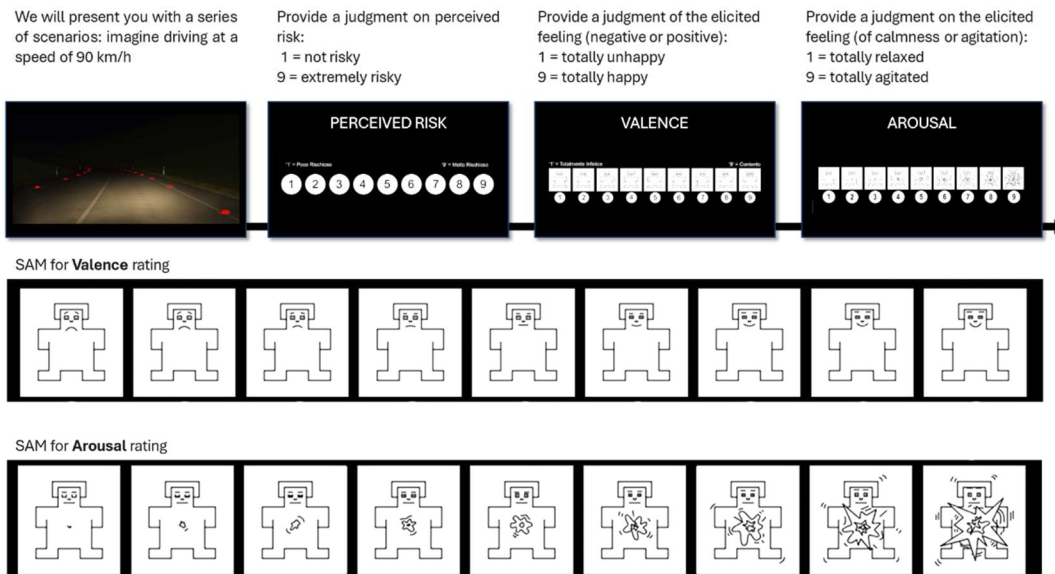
We will present you with a series of scenarios: imagine driving at a speed of 90 km/h

Provide a judgment on perceived risk:
1 = not risky
9 = extremely risky

Provide a judgment of the elicited feeling (negative or positive):
1 = totally unhappy
9 = totally happy

Provide a judgment on the elicited feeling (of calmness or agitation):
1 = totally relaxed
9 = totally agitated

PERCEIVED RISK

"1" = Poco Rischioso

"9" = Molto Rischioso

1 2 3 4 5 6 7 8 9

VALENCE

"1" = Totalmente Infelice

"9" = Contento

1 2 3 4 5 6 7 8 9

AROUSAL

1 2 3 4 5 6 7 8 9

SAM for Valence rating

SAM for Arousal rating